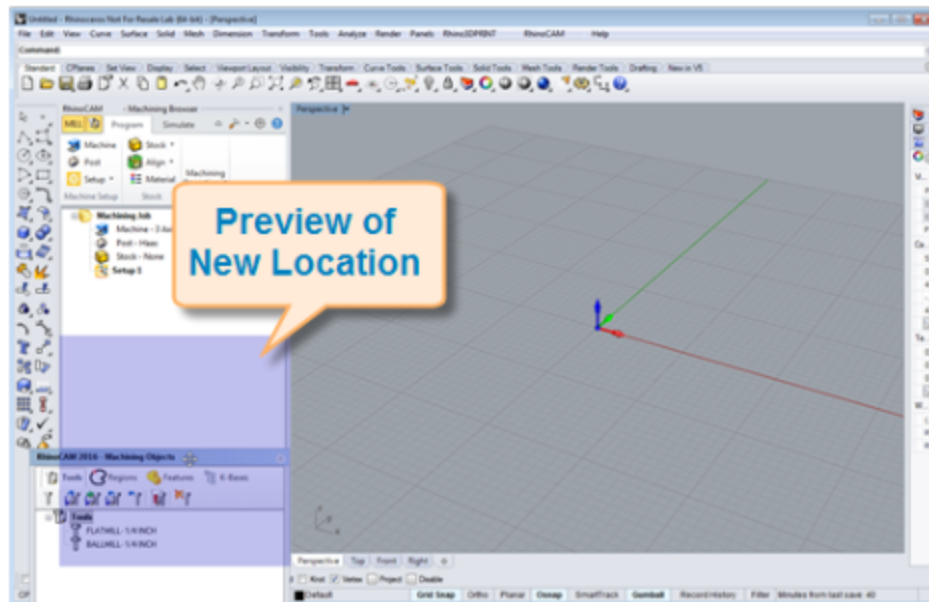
Untitled - Rhinoceros Not For Resale Lab (64-bit) - [Perspective]

File Edit View Curve Surface Solid Mesh Dimension Transform Tools Analyze Render Panels Rhino3DPRINT RhinoCAM Help

Command:

Standard CPlanes Set View Display Select Viewport Layout Visibility Transform Curve Tools Surface Tools Solid Tools Mesh Tools Render Tools Drafting New in V5

RhinoCAM - Machining Browser

MILL Program Simulate

Machine Post Setup Machine Setup

Stock Align Material Stock

Machining

Machining Job
Machine - 3 Axis
Post - Haas
Stock - None
Setup 1

Preview of New Location

Perspective

RhinoCAM 2016 - Machining Objects

Tools Regions Features 4-Bases

Tools
FLATMILL-1/4 INCH
BALLMILL-1/4 INCH

Perspective Top Front Right

End Knot Vertex Project Disable

Default Grid Snap Ortho Planar Osnap SmartTrack Gumball Record History Filter Minutes from last save: 40